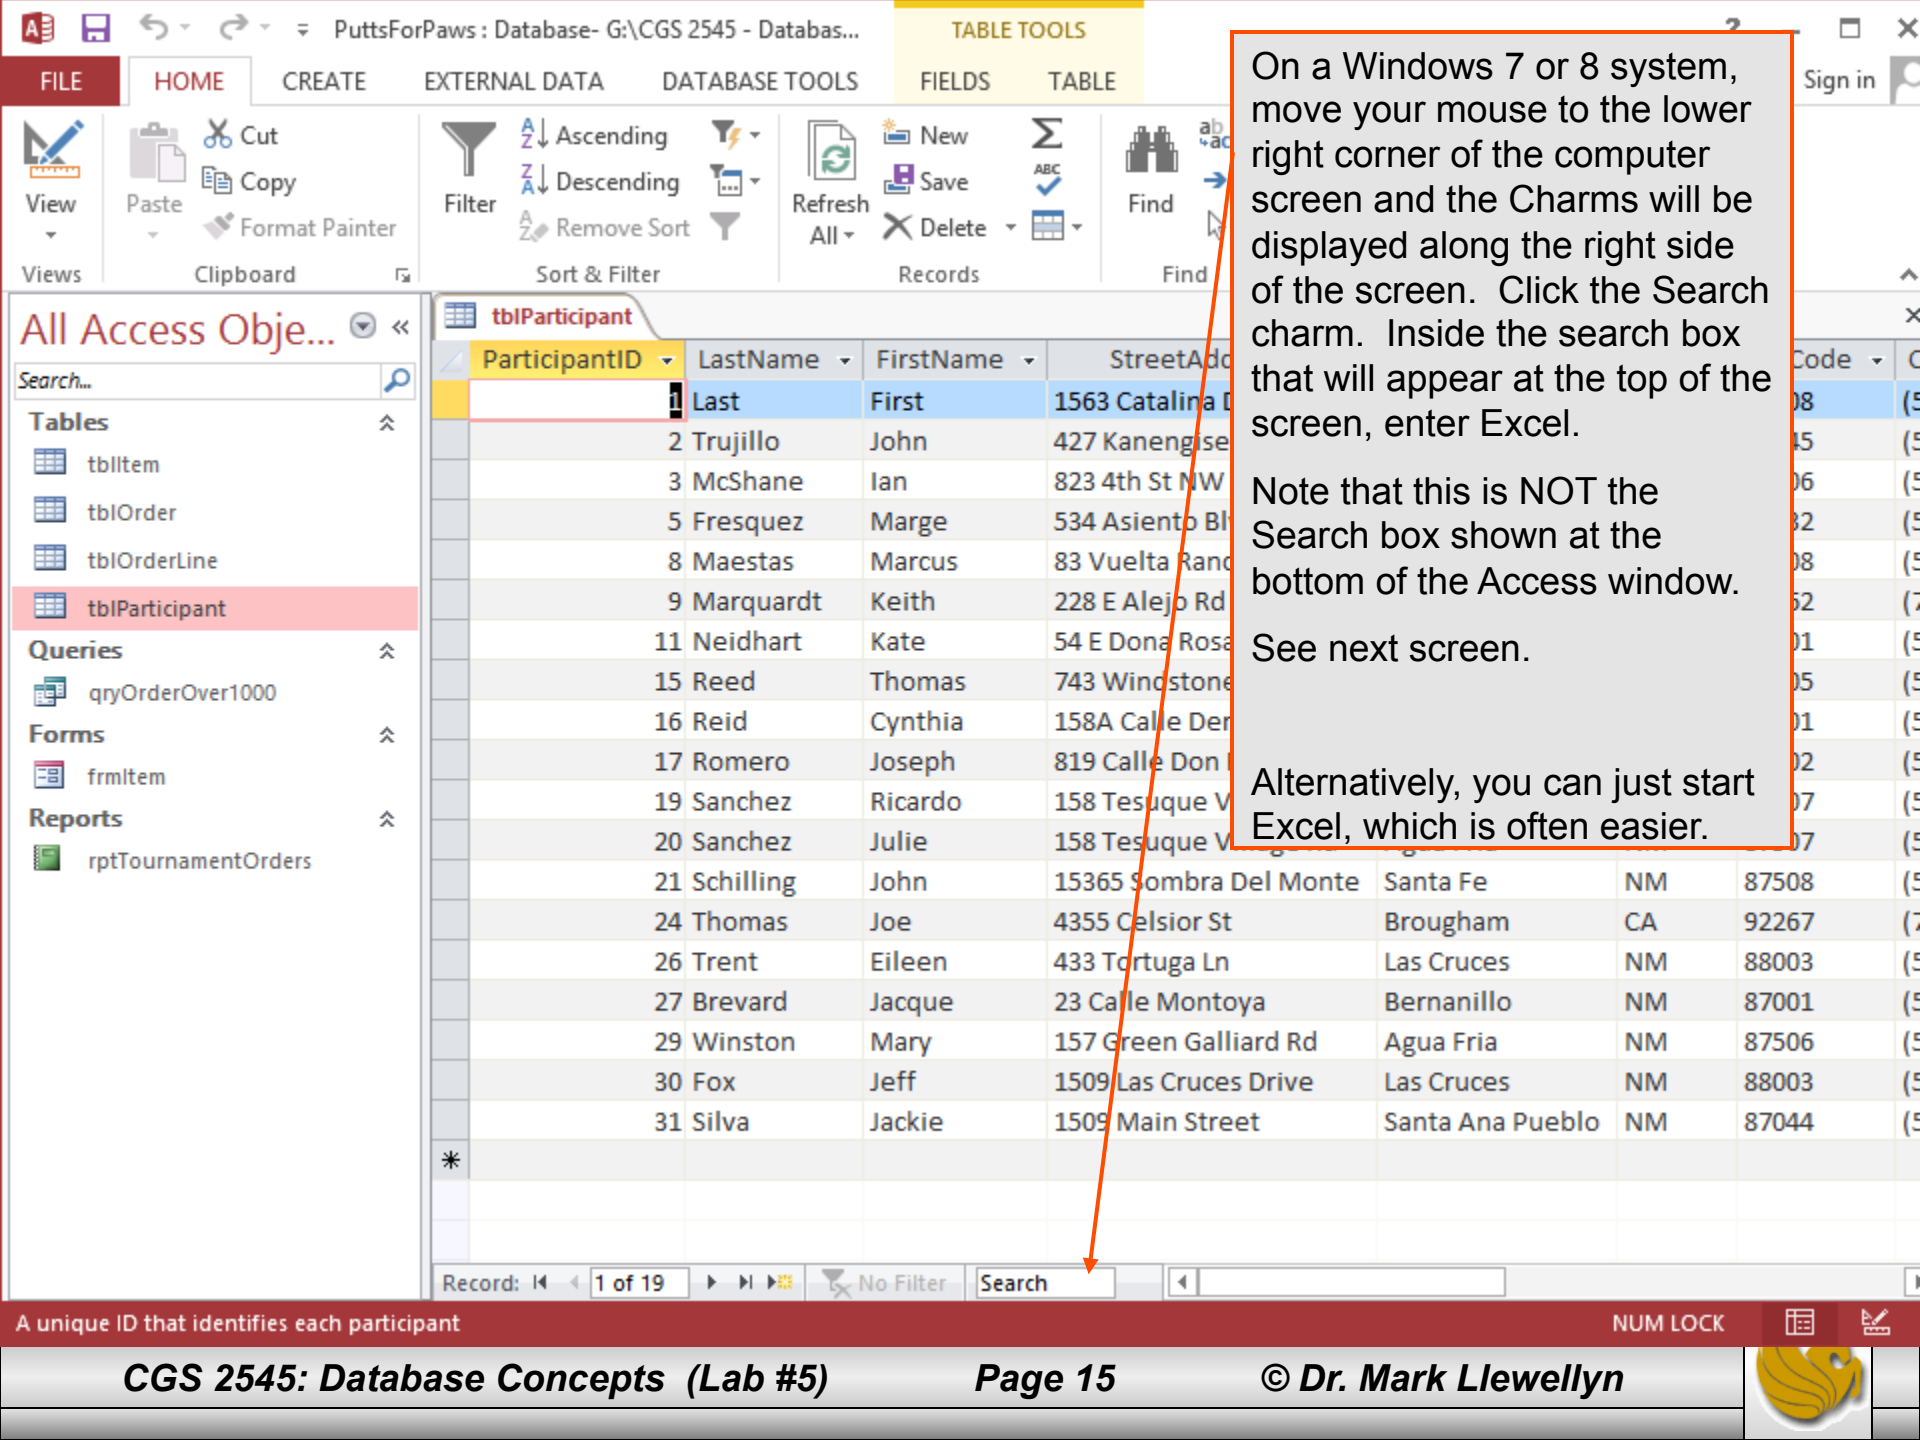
PuttsForPaws : Database- G:\CGS 2545 - Databas... TABLE TOOLS ? Sign in

FILE HOME CREATE EXTERNAL DATA DATABASE TOOLS FIELDS TABLE

View Paste Cut Copy Format Painter Filter Ascending Descending Remove Sort Refresh All New Save Delete Find

Views Clipboard Sort & Filter Records Find

All Access Obje...

Search...

Tables
tblItem
tblOrder
tblOrderLine
tblParticipant
Queries
qryOrderOver1000
Forms
frmItem
Reports
rptTournamentOrders

tblParticipant

| ParticipantID | LastName | FirstName | StreetAdd | | | Code |
|---|---|---|---|---|---|---|
| 1 | Last | First | 1563 Catalina | | | 08 |
| 2 | Trujillo | John | 427 Kanengise | | | 45 |
| 3 | McShane | Ian | 823 4th St NW | | | 06 |
| 5 | Fresquez | Marge | 534 Asiento Bl | | | 32 |
| 8 | Maestas | Marcus | 83 Vuelta Ranc | | | 08 |
| 9 | Marquardt | Keith | 228 E Alejo Rd | | | 52 |
| 11 | Neidhart | Kate | 54 E Dona Rosa | | | 01 |
| 15 | Reed | Thomas | 743 Windstone | | | 05 |
| 16 | Reid | Cynthia | 158A Calle Der | | | 01 |
| 17 | Romero | Joseph | 819 Calle Don | | | 02 |
| 19 | Sanchez | Ricardo | 158 Tesuque V | | | 07 |
| 20 | Sanchez | Julie | 158 Tesuque V | | | 07 |
| 21 | Schilling | John | 15365 Sombra Del Monte | Santa Fe | NM | 87508 |
| 24 | Thomas | Joe | 4355 Celsior St | Brougham | CA | 92267 |
| 26 | Trent | Eileen | 433 Tortuga Ln | Las Cruces | NM | 88003 |
| 27 | Brevard | Jacque | 23 Calle Montoya | Bernanillo | NM | 87001 |
| 29 | Winston | Mary | 157 Green Galliard Rd | Agua Fria | NM | 87506 |
| 30 | Fox | Jeff | 1509 Las Cruces Drive | Las Cruces | NM | 88003 |
| 31 | Silva | Jackie | 1509 Main Street | Santa Ana Pueblo | NM | 87044 |

Record: 1 of 19 No Filter Search

A unique ID that identifies each participant NUM LOCK

On a Windows 7 or 8 system, move your mouse to the lower right corner of the computer screen and the Charms will be displayed along the right side of the screen. Click the Search charm. Inside the search box that will appear at the top of the screen, enter Excel.

Note that this is NOT the Search box shown at the bottom of the Access window.

See next screen.

Alternatively, you can just start Excel, which is often easier.

CGS 2545: Database Concepts (Lab #5) Page 15 © Dr. Mark Llewellyn